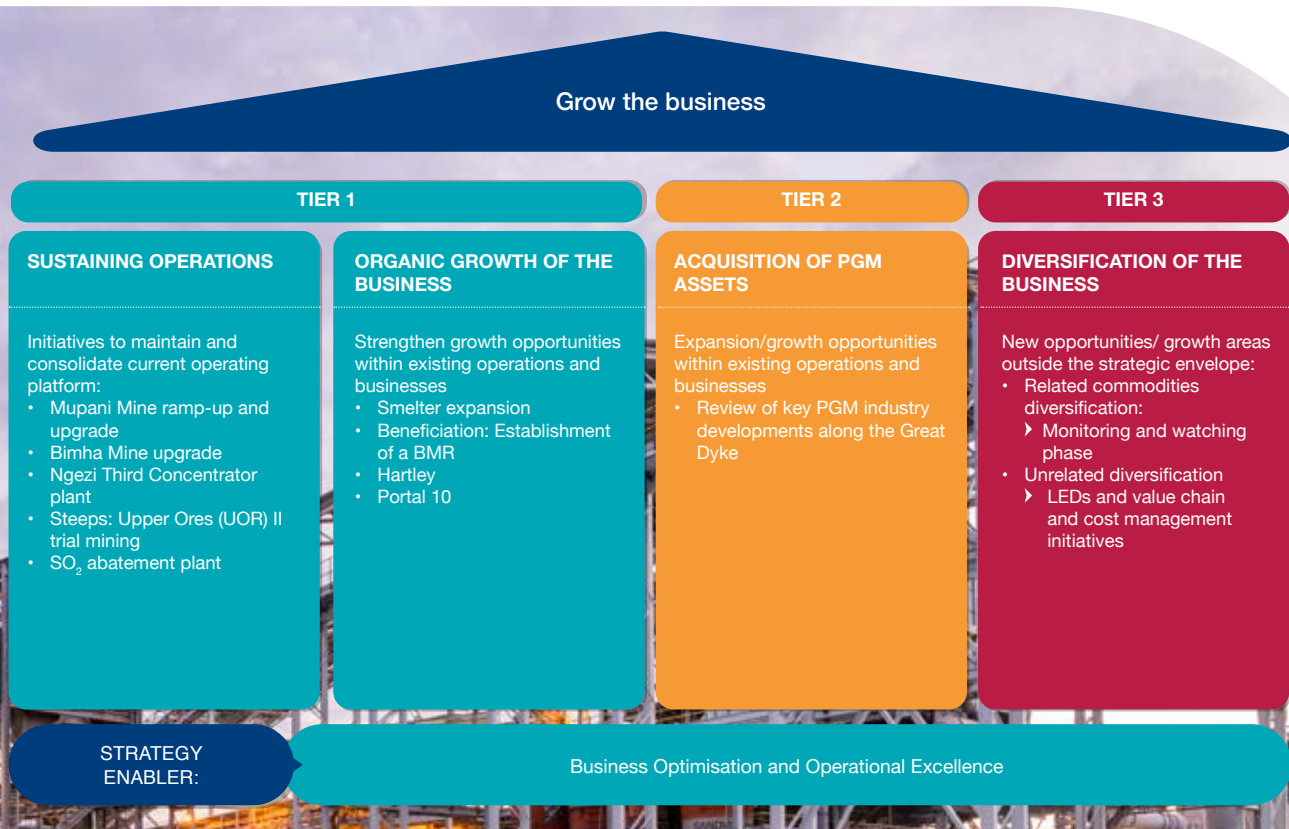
Grow the business

TIER 1

TIER 2

TIER 3

SUSTAINING OPERATIONS

Initiatives to maintain and consolidate current operating platform:
• Mupani Mine ramp-up and upgrade
• Bimha Mine upgrade
• Ngezi Third Concentrator plant
• Steeps: Upper Ores (UOR) II trial mining
• $SO_2$ abatement plant

ORGANIC GROWTH OF THE BUSINESS

Strengthen growth opportunities within existing operations and businesses
• Smelter expansion
• Beneficiation: Establishment of a BMR
• Hartley
• Portal 10

ACQUISITION OF PGM ASSETS

Expansion/growth opportunities within existing operations and businesses
• Review of key PGM industry developments along the Great Dyke

DIVERSIFICATION OF THE BUSINESS

New opportunities/ growth areas outside the strategic envelope:
• Related commodities diversification:
 ▸ Monitoring and watching phase
• Unrelated diversification
 ▸ LEDs and value chain and cost management initiatives

STRATEGY ENABLER:

Business Optimisation and Operational Excellence